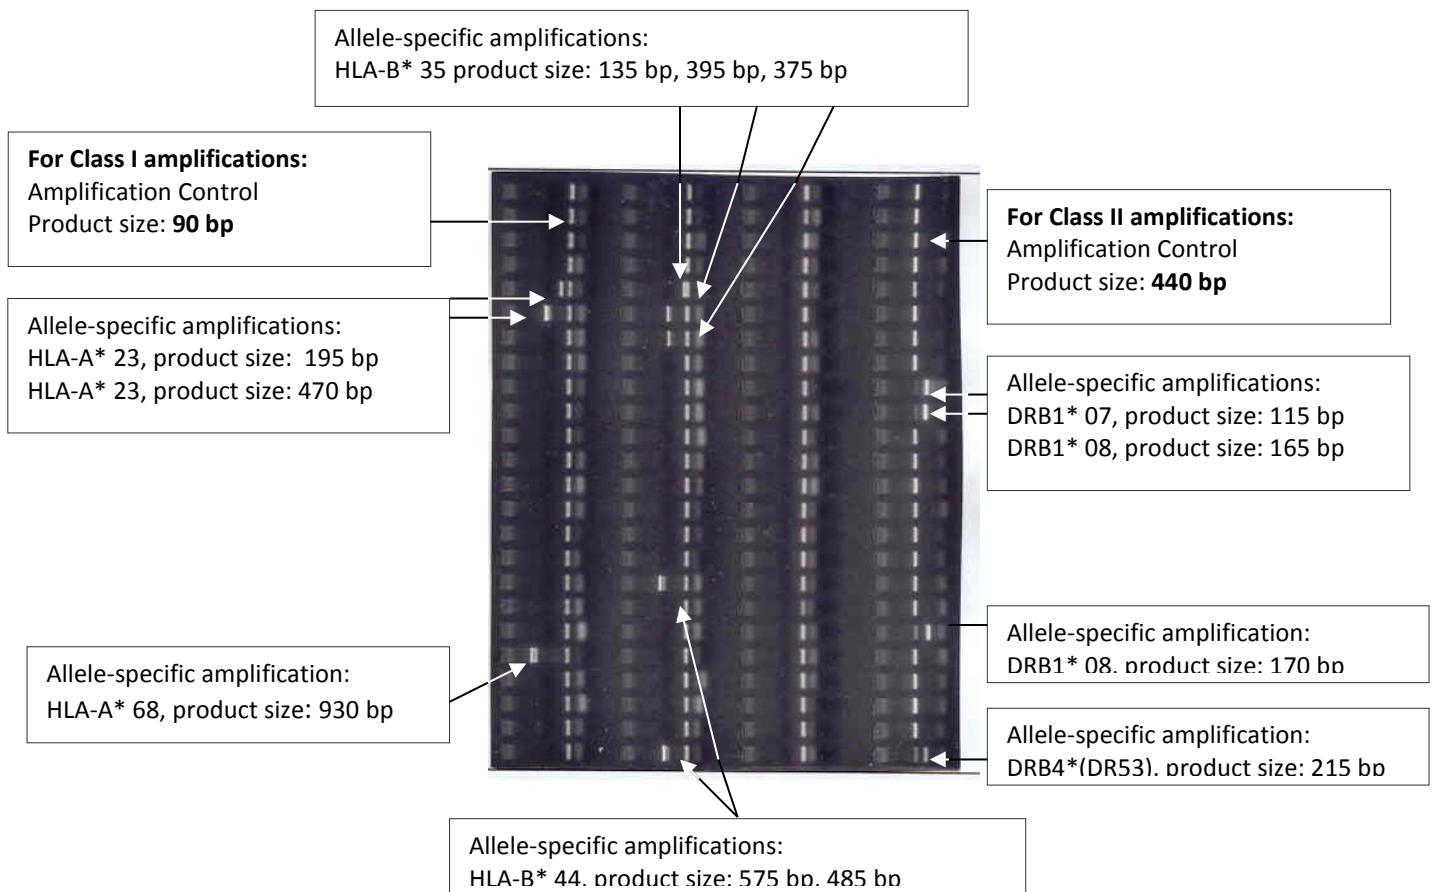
Allele-specific amplifications:
HLA-B* 35 product size: 135 bp, 395 bp, 375 bp

**For Class I amplifications:**
Amplification Control
Product size: **90 bp**

Allele-specific amplifications:
HLA-A* 23, product size: 195 bp
HLA-A* 23, product size: 470 bp

**For Class II amplifications:**
Amplification Control
Product size: **440 bp**

Allele-specific amplifications:
DRB1* 07, product size: 115 bp
DRB1* 08, product size: 165 bp

Allele-specific amplification:
DRB1* 08, product size: 170 bp

Allele-specific amplification:
HLA-A* 68, product size: 930 bp

Allele-specific amplification:
DRB4*(DR53), product size: 215 bp

Allele-specific amplifications:
HLA-B* 44, product size: 575 bp, 485 bp